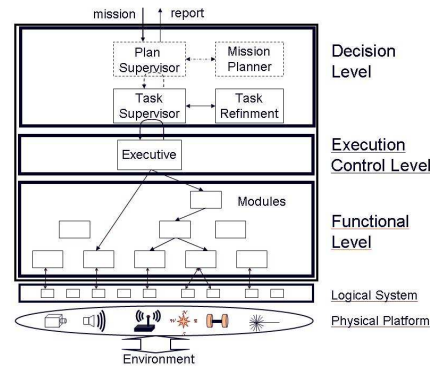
mission report

Plan Supervisor

Mission Planner

Task Supervisor

Task Refinment

Decision Level

Executive

Execution Control Level

Modules

Functional Level

Logical System

Physical Platform

Environment